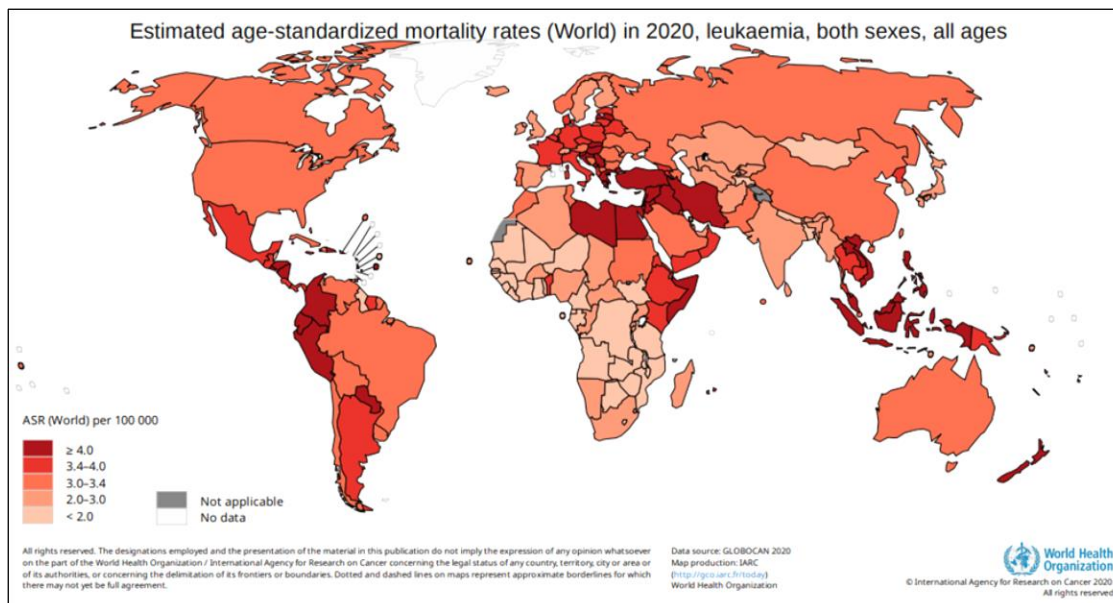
Estimated age-standardized mortality rates (World) in 2020, leukaemia, both sexes, all ages

ASR (World) per 100 000

≥ 4.0
3.4–4.0
3.0–3.4
2.0–3.0
< 2.0

Not applicable
No data

All rights reserved. The designations employed and the presentation of the material in this publication do not imply the expression of any opinion whatsoever on the part of the World Health Organization / International Agency for Research on Cancer concerning the legal status of any country, territory, city or area or of its authorities, or concerning the delimitation of its frontiers or boundaries. Dotted and dashed lines on maps represent approximate borderlines for which there may not yet be full agreement.

Data source: GLOBOCAN 2020
Map production: IARC
(http://gco.iarc.fr/today)
World Health Organization

World Health Organization

© International Agency for Research on Cancer 2020
All rights reserved